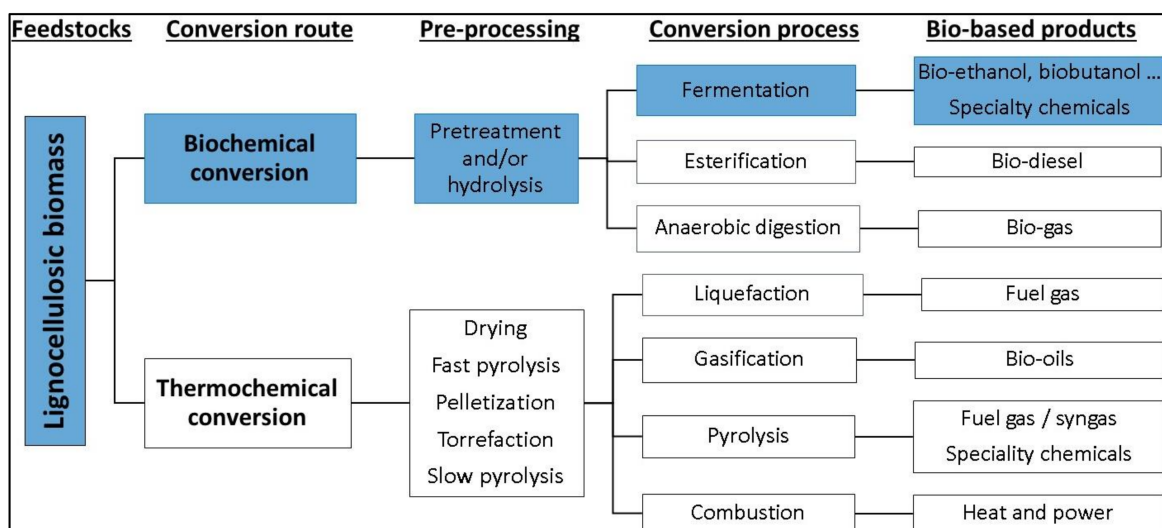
Feedstocks
Conversion route
Pre-processing
Conversion process
Bio-based products

Lignocellulosic biomass

Biochemical conversion

Pretreatment and/or hydrolysis

Fermentation
Bio-ethanol, biobutanol …
Specialty chemicals

Esterification
Bio-diesel

Anaerobic digestion
Bio-gas

Thermochemical conversion

Drying
Fast pyrolysis
Pelletization
Torrefaction
Slow pyrolysis

Liquefaction
Fuel gas

Gasification
Bio-oils

Pyrolysis
Fuel gas / syngas
Speciality chemicals

Combustion
Heat and power